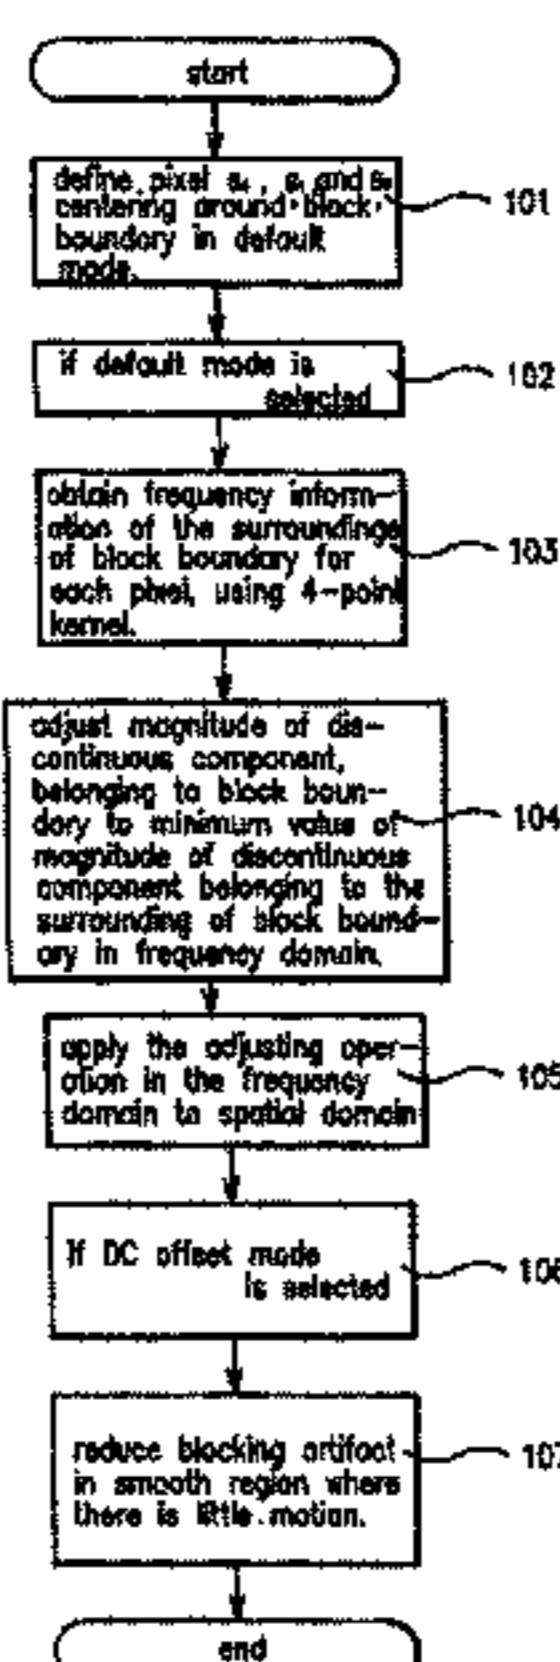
start

define pixel $s_4$ , $s_0$ and $s_1$ centering around block boundary in default mode.

101

if default mode is selected

102

obtain frequency information of the surroundings of block boundary for each pixel, using 4-point kernel.

103

adjust magnitude of discontinuous component, belonging to block boundary to minimum value of magnitude of discontinuous component belonging to the surrounding of block boundary in frequency domain.

104

apply the adjusting operation in the frequency domain to spatial domain

105

If DC offset mode is selected

106

reduce blocking artifact in smooth region where there is little motion.

107

end